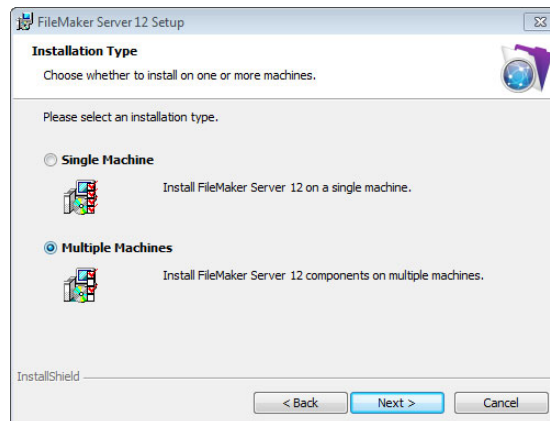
FileMaker Server 12 Setup

Installation Type

Choose whether to install on one or more machines.

Please select an installation type.

Single Machine

Install FileMaker Server 12 on a single machine.

Multiple Machines

Install FileMaker Server 12 components on multiple machines.

InstallShield

< Back

Next >

Cancel